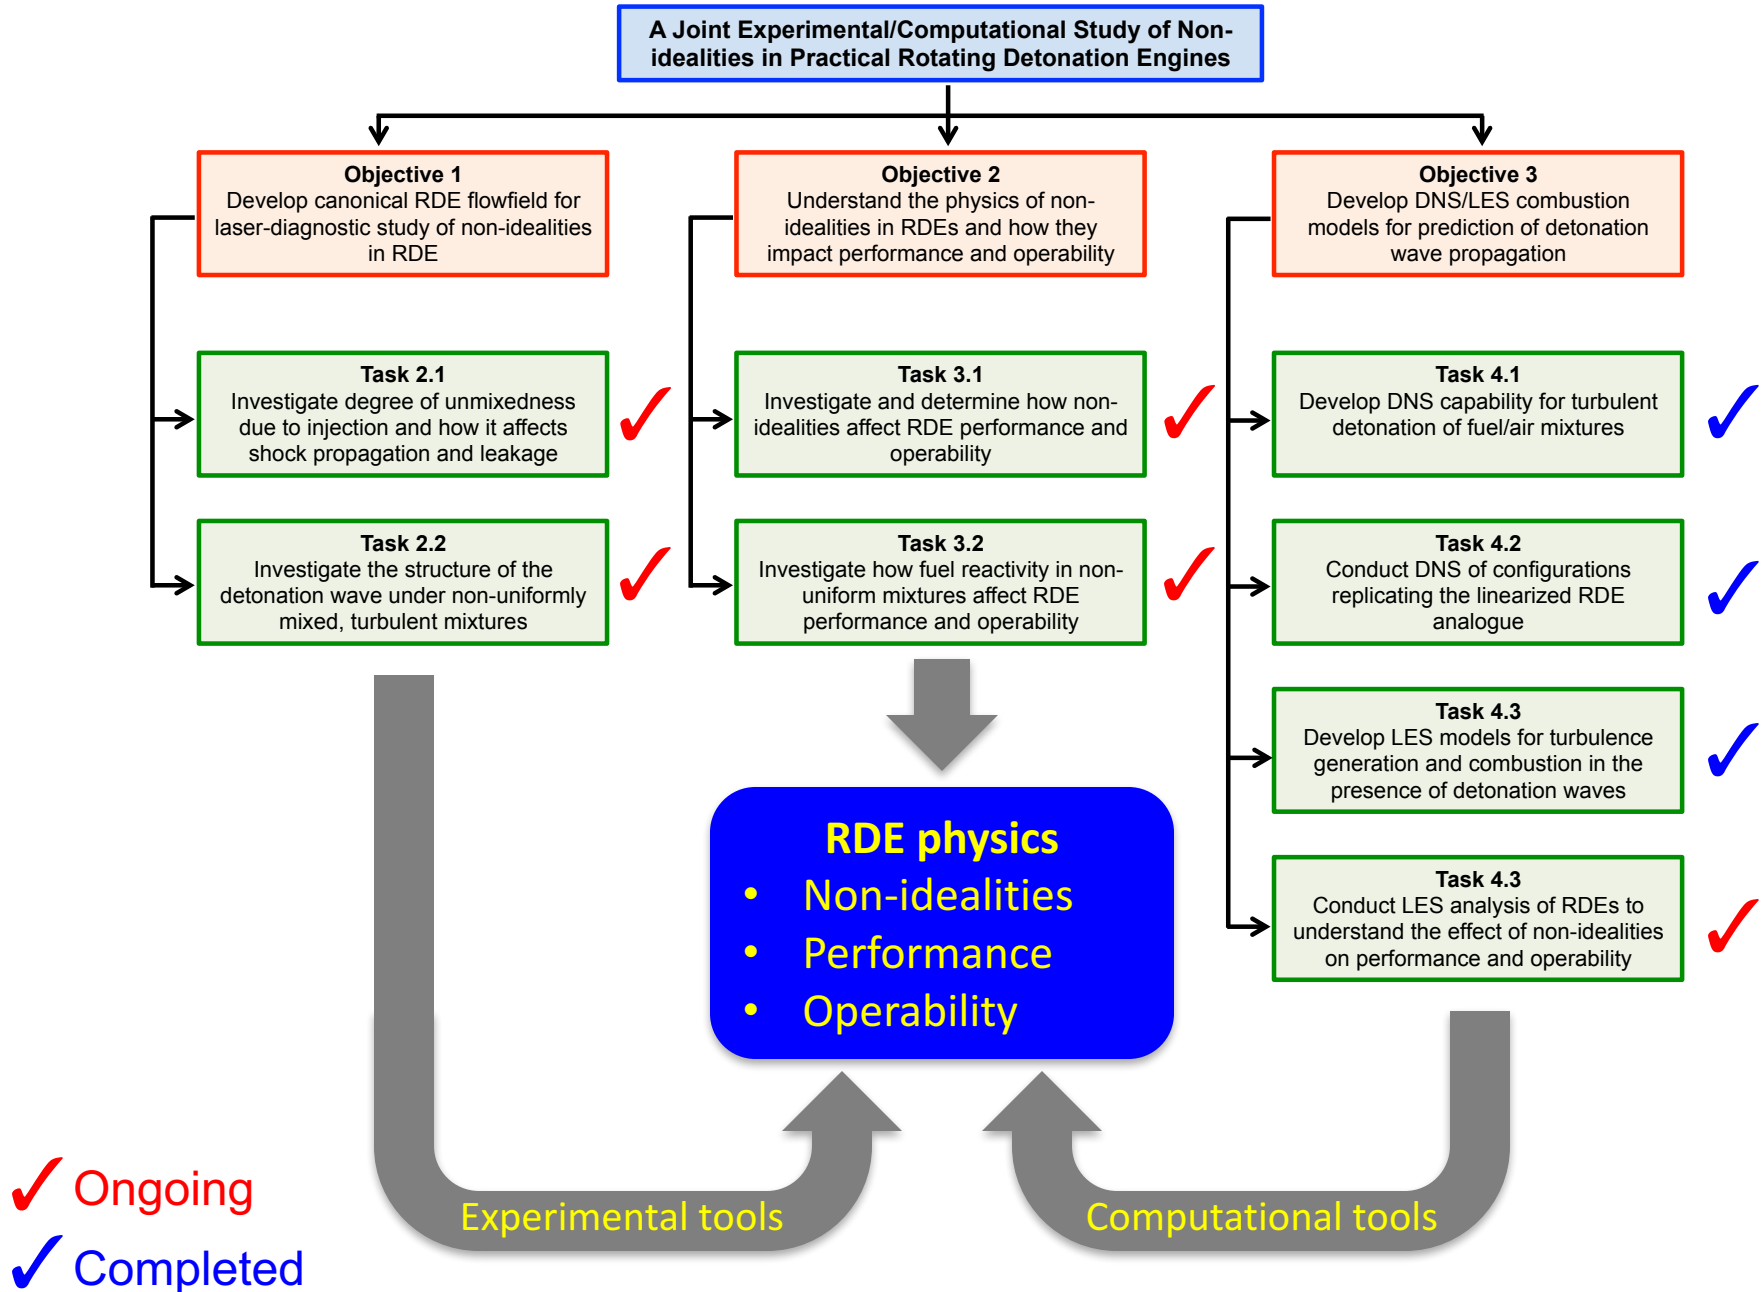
A Joint Experimental/Computational Study of Non-idealities in Practical Rotating Detonation Engines

Objective 1
Develop canonical RDE flowfield for laser-diagnostic study of non-idealities in RDE

Task 2.1
Investigate degree of unmixedness due to injection and how it affects shock propagation and leakage

✓

Task 2.2
Investigate the structure of the detonation wave under non-uniformly mixed, turbulent mixtures

✓

Objective 2
Understand the physics of non-idealities in RDEs and how they impact performance and operability

Task 3.1
Investigate and determine how non-idealities affect RDE performance and operability

✓

Task 3.2
Investigate how fuel reactivity in non-uniform mixtures affect RDE performance and operability

✓

Objective 3
Develop DNS/LES combustion models for prediction of detonation wave propagation

Task 4.1
Develop DNS capability for turbulent detonation of fuel/air mixtures

✓

Task 4.2
Conduct DNS of configurations replicating the linearized RDE analogue

✓

Task 4.3
Develop LES models for turbulence generation and combustion in the presence of detonation waves

✓

Task 4.3
Conduct LES analysis of RDEs to understand the effect of non-idealities on performance and operability

✓

RDE physics
• Non-idealities
• Performance
• Operability

Experimental tools

Computational tools

✓ Ongoing
✓ Completed